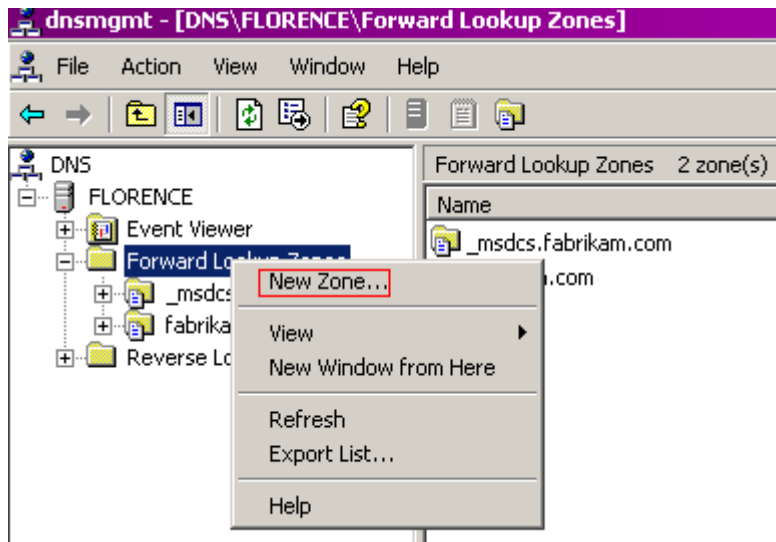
dnsmgmt - [DNS\FLORENCE\Forward Lookup Zones]

File Action View Window Help

DNS
FLORENCE
Event Viewer
Forward Lookup Zones
_msdcs
fabrika
Reverse Lo

Forward Lookup Zones 2 zone(s)
Name
_msdcs.fabrikam.com
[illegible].com

New Zone...
View
New Window from Here
Refresh
Export List...
Help